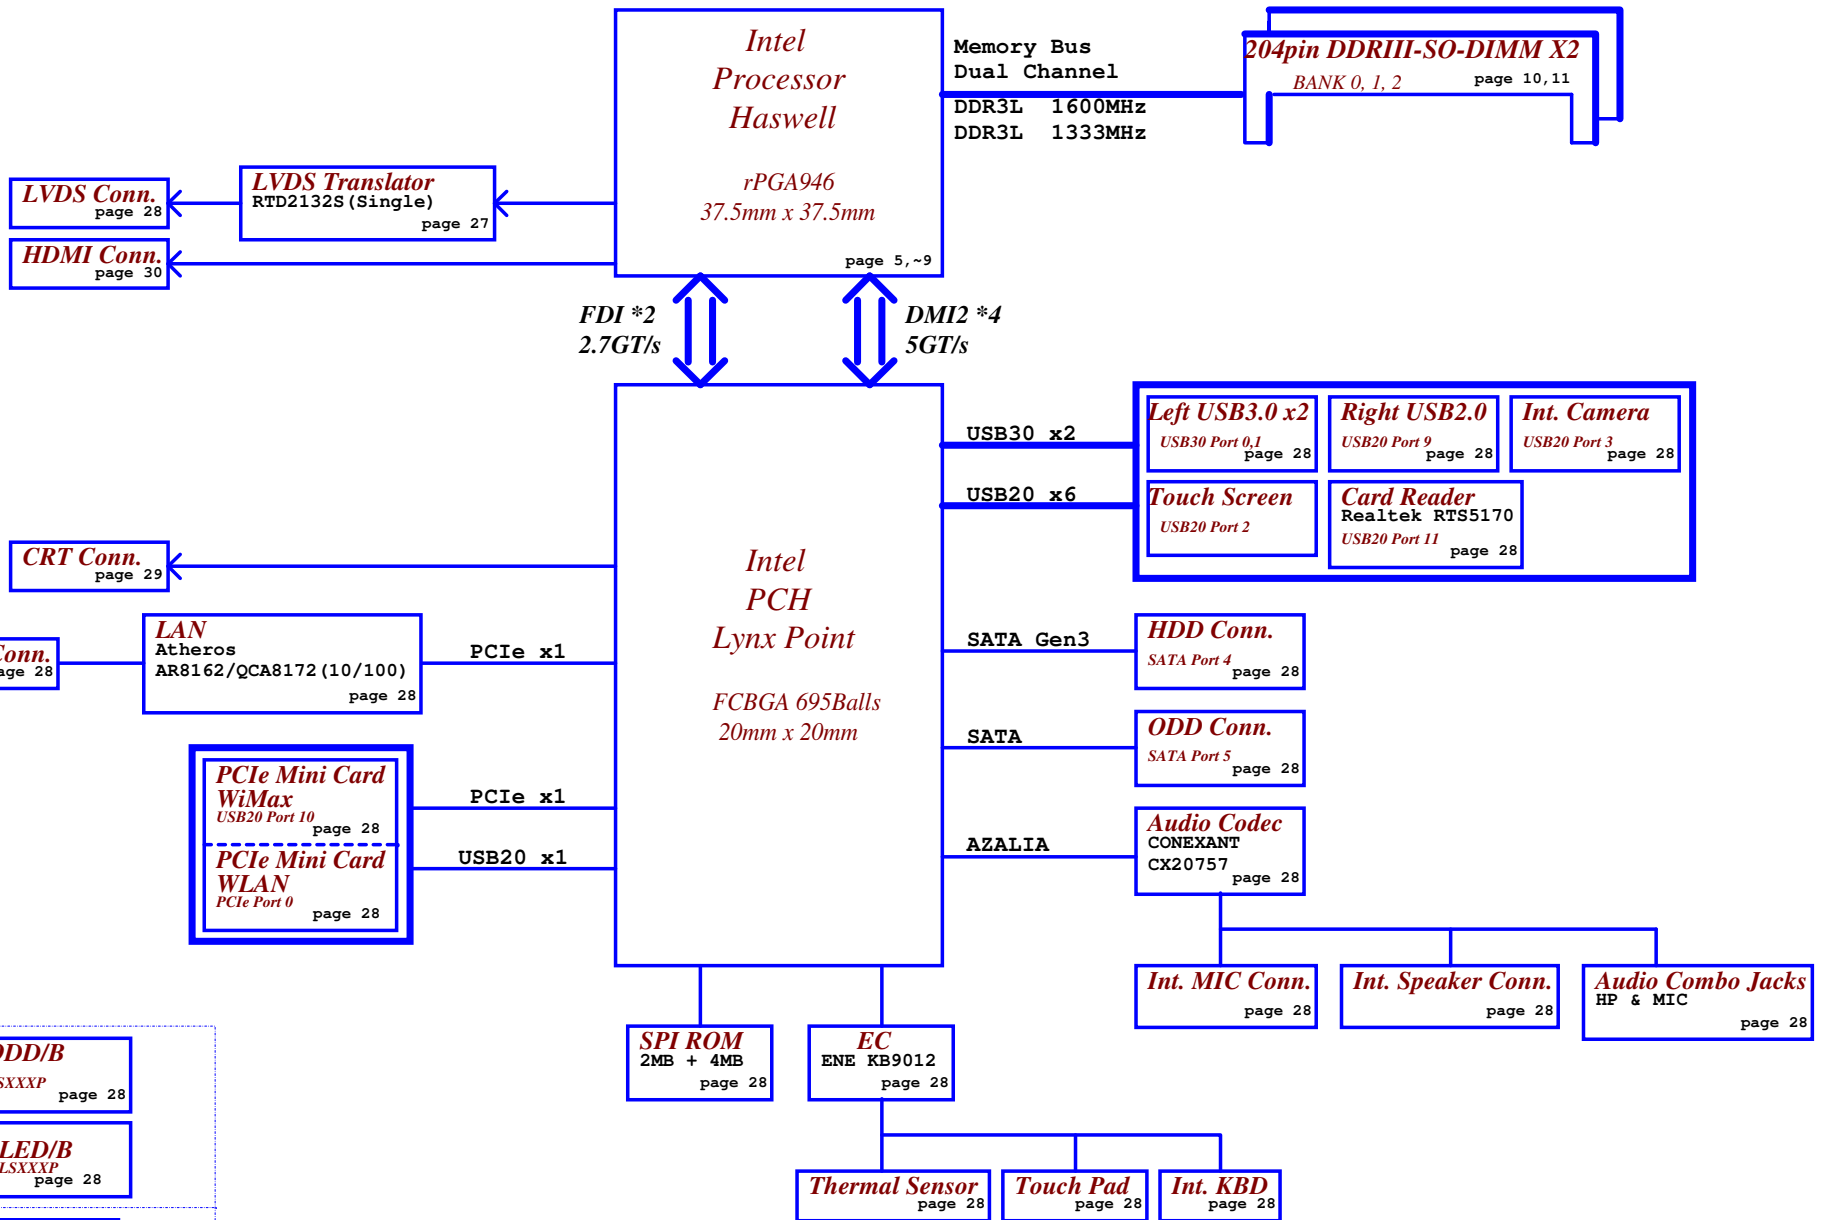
Intel
Processor
Haswell

rPGA946
37.5mm x 37.5mm

page 5,~9

Memory Bus
Dual Channel

DDR3L 1600MHz
DDR3L 1333MHz

204pin DDRIII-SO-DIMM X2
BANK 0, 1, 2
page 10,11

LVDS Conn.
page 28

LVDS Translator
RTD2132S(Single)
page 27

HDMI Conn.
page 30

FDI *2
2.7GT/s

DMI2 *4
5GT/s

Intel
PCH
Lynx Point

FCBGA 695Balls
20mm x 20mm

USB30 x2
USB20 x6

Left USB3.0 x2
USB30 Port 0,1
page 28

Right USB2.0
USB20 Port 9
page 28

Int. Camera
USB20 Port 3
page 28

Touch Screen
USB20 Port 2

Card Reader
Realtek RTS5170
USB20 Port 11
page 28

CRT Conn.
page 29

Conn.
age 28

LAN
Atheros
AR8162/QCA8172(10/100)
page 28

PCIe x1

SATA Gen3

HDD Conn.
SATA Port 4
page 28

SATA

ODD Conn.
SATA Port 5
page 28

PCIe Mini Card
WiMax
USB20 Port 10
page 28

PCIe x1
USB20 x1

PCIe Mini Card
WLAN
PCIe Port 0
page 28

AZALIA

Audio Codec
CONEXANT
CX20757
page 28

Int. MIC Conn.
page 28

Int. Speaker Conn.
page 28

Audio Combo Jacks
HP & MIC
page 28

DD/B
SXXXP
page 28

LED/B
LSXXXP
page 28

SPI ROM
2MB + 4MB
page 28

EC
ENE KB9012
page 28

Thermal Sensor
page 28

Touch Pad
page 28

Int. KBD
page 28